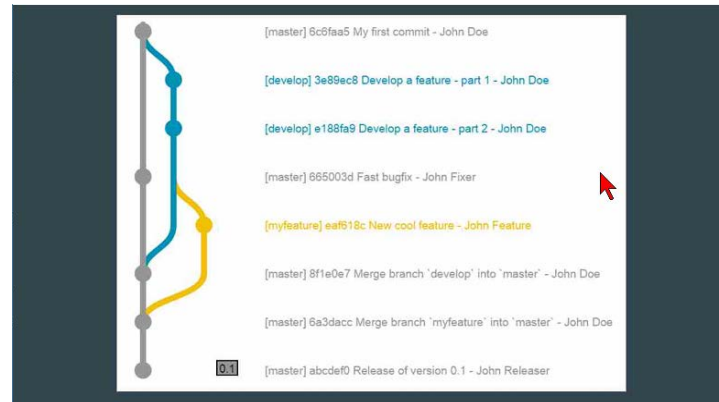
[master] 6c6faa5 My first commit - John Doe

[develop] 3e89ec8 Develop a feature - part 1 - John Doe

[develop] e188fa9 Develop a feature - part 2 - John Doe

[master] 665003d Fast bugfix - John Fixer

[myfeature] eaf618c New cool feature - John Feature

[master] 8f1e0e7 Merge branch `develop` into `master` - John Doe

[master] 6a3dacc Merge branch `myfeature` into `master` - John Doe

0.1

[master] abcdef0 Release of version 0.1 - John Releaser